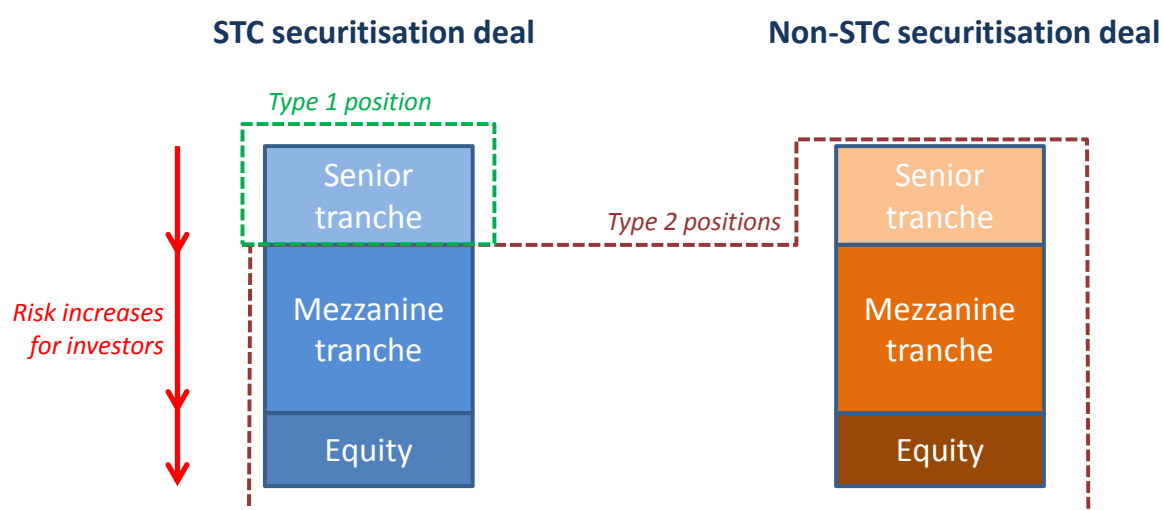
STC securitisation deal

Non-STC securitisation deal

Type 1 position

Senior tranche

Type 2 positions

Senior tranche

Risk increases for investors

Mezzanine tranche

Mezzanine tranche

Equity

Equity